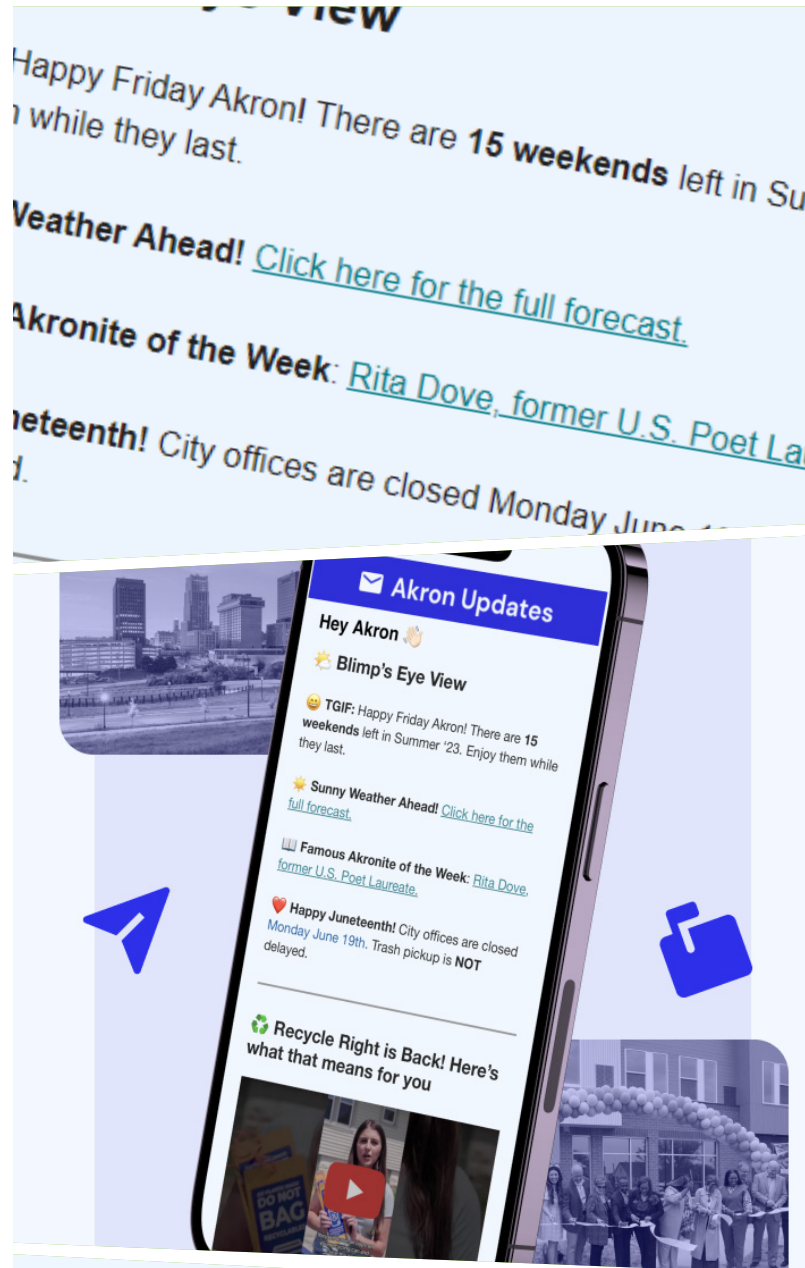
View

Happy Friday Akron! There are **15 weekends** left in Su
n while they last.

Weather Ahead! Click here for the full forecast.

Akronite of the Week: Rita Dove, former U.S. Poet La

neteenth! City offices are closed Monday June 1
d.

Akron Updates

Hey Akron 👋

Blimp's Eye View

😀 **TGIF:** Happy Friday Akron! There are **15 weekends** left in Summer '23. Enjoy them while they last.

☀️ **Sunny Weather Ahead!** Click here for the full forecast.

📖 **Famous Akronite of the Week:** Rita Dove, former U.S. Poet Laureate.

❤️ **Happy Juneteenth!** City offices are closed Monday June 19th. Trash pickup is **NOT** delayed.

♻️ Recycle Right is Back! Here's what that means for you

DO NOT BAG